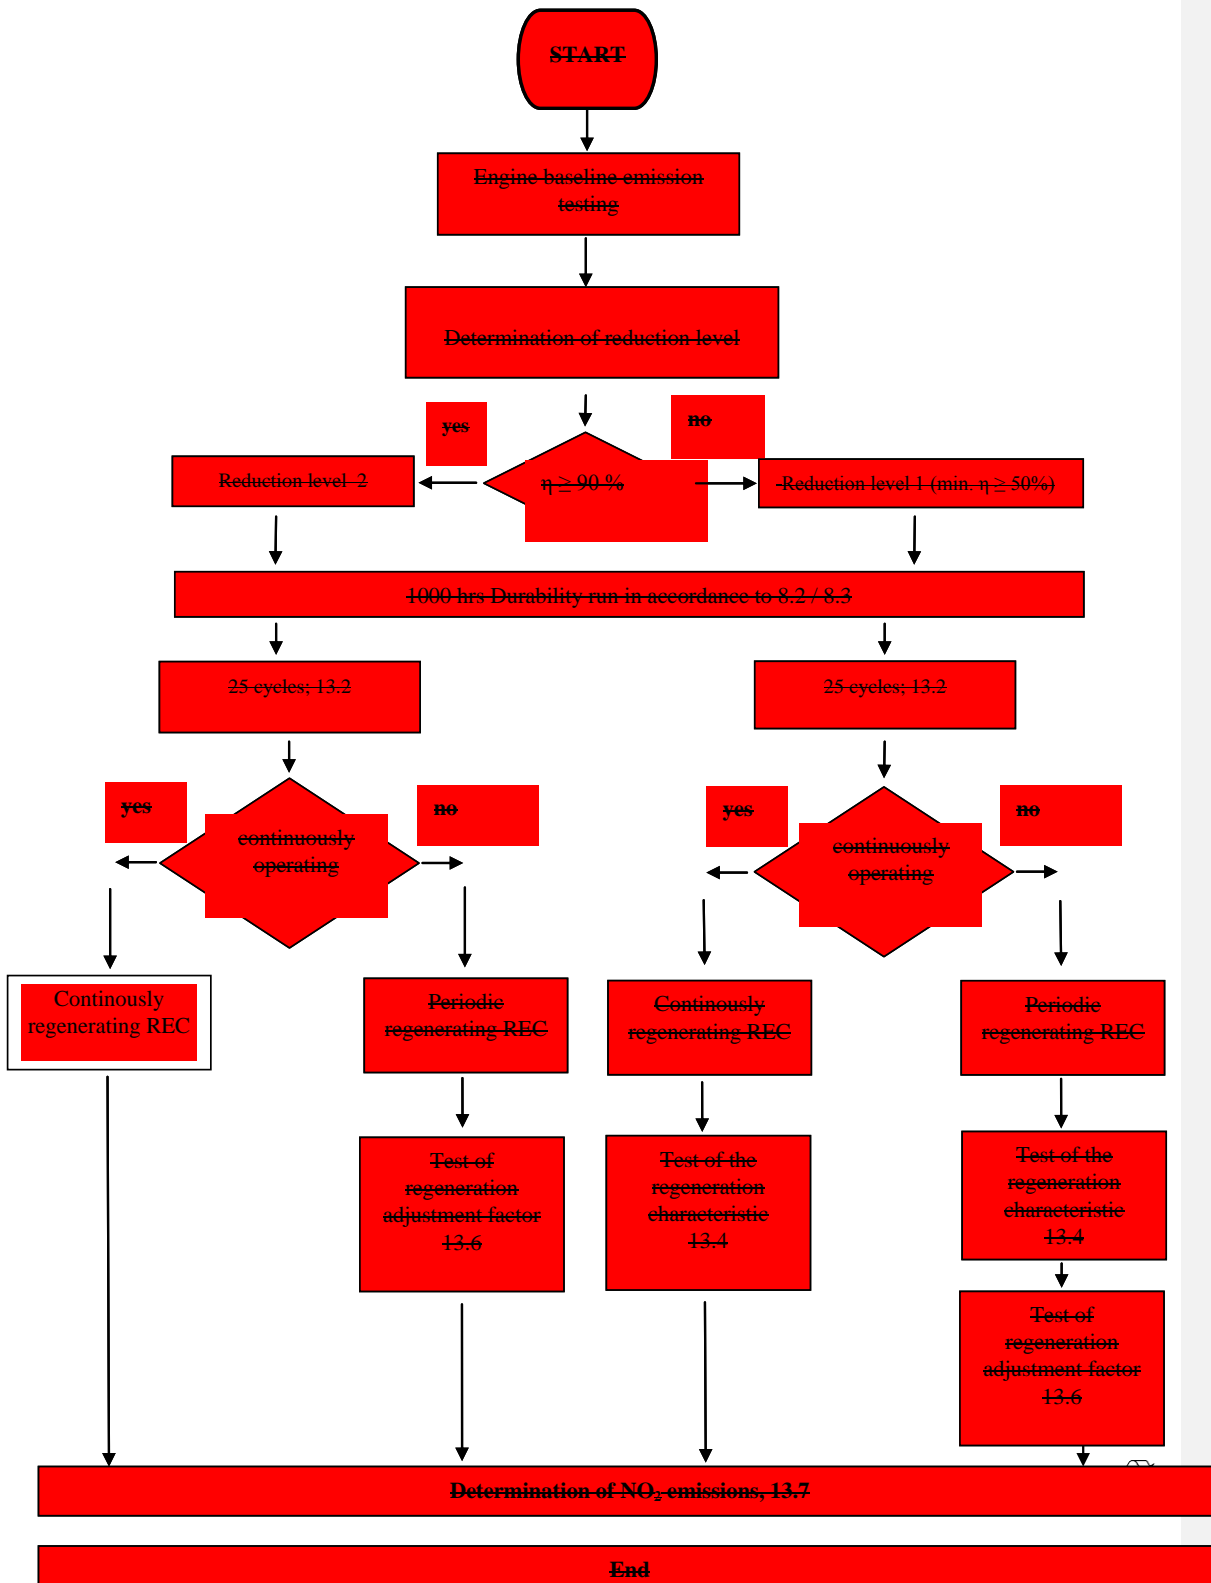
START

Engine baseline emission testing

Determination of reduction level

yes

no

Reduction level 2

$\eta \geq 90$ %

-Reduction level 1 (min. $\eta \geq 50\%$)

1000 hrs Durability run in accordance to 8.2 / 8.3

25 cycles; 13.2

25 cycles; 13.2

yes

continuously operating

no

yes

continuously operating

no

Continously regenerating REC

Periodic regenerating REC

Continously regenerating REC

Periodic regenerating REC

Test of regeneration adjustment factor 13.6

Test of the regeneration characteristic 13.4

Test of the regeneration characteristic 13.4

Test of regeneration adjustment factor 13.6

Determination of $NO_2$ emissions, 13.7

End